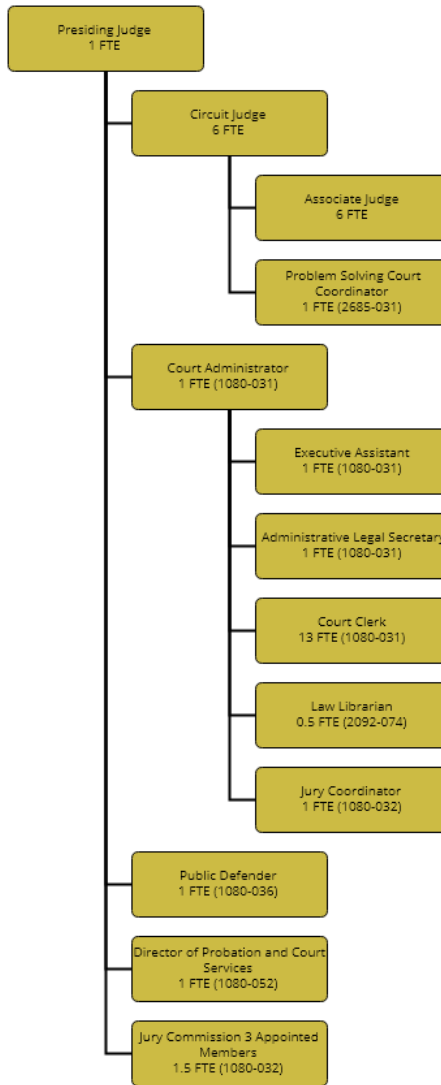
Presiding Judge
1 FTE

Circuit Judge
6 FTE

Associate Judge
6 FTE

Problem Solving Court Coordinator
1 FTE (2685-031)

Court Administrator
1 FTE (1080-031)

Executive Assistant
1 FTE (1080-031)

Administrative Legal Secretary
1 FTE (1080-031)

Court Clerk
13 FTE (1080-031)

Law Librarian
0.5 FTE (2092-074)

Jury Coordinator
1 FTE (1080-032)

Public Defender
1 FTE (1080-036)

Director of Probation and Court Services
1 FTE (1080-052)

Jury Commission 3 Appointed Members
1.5 FTE (1080-032)